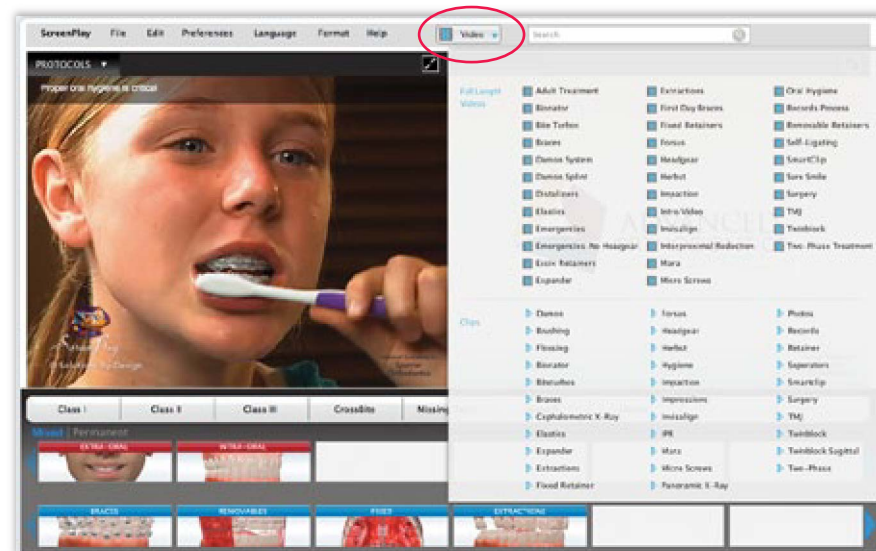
ScreenPlay File Edit Preferences Language Format Help

Video

Search

PROTOCOLS ▼

Proper oral hygiene is critical

Full Length Videos

Adult Treatment
Bionator
Bite Turbos
Braces
Damon System
Damon Splint
Distalizers
Elastics
Emergencies
Emergencies No Headgear
Essix Retainers
Expander

Extractions
First Day Braces
Fixed Retainers
Forsus
Headgear
Herbst
Impaction
Intro Video
Invisalign
Interproximal Reduction
Mara
Micro Screws

Oral Hygiene
Records Process
Removable Retainers
Self-Ligating
SmartClip
Sure Smile
Surgery
TMJ
Twinblock
Two-Phase Treatment

Clips

Damon
Brushing
Flossing
Bionator
Biteturbos
Braces
Cephalometric X-Ray
Elastics
Expander
Extractions
Fixed Retainer

Forsus
Headgear
Herbst
Hygiene
Impaction
Impressions
Invisalign
IPR
Mara
Micro Screws
Panoramic X-Ray

Photos
Records
Retainer
Separators
Smartclip
Surgery
TMJ
Twinblock
Twinblock Sagittal
Two-Phase

Class I
Class II
Class III
CrossBite
Missing

Mixed | Permanent

EXTRA - ORAL
INTRA - ORAL
BRACES
REMOVABLES
FIXED
EXTRACTIONS